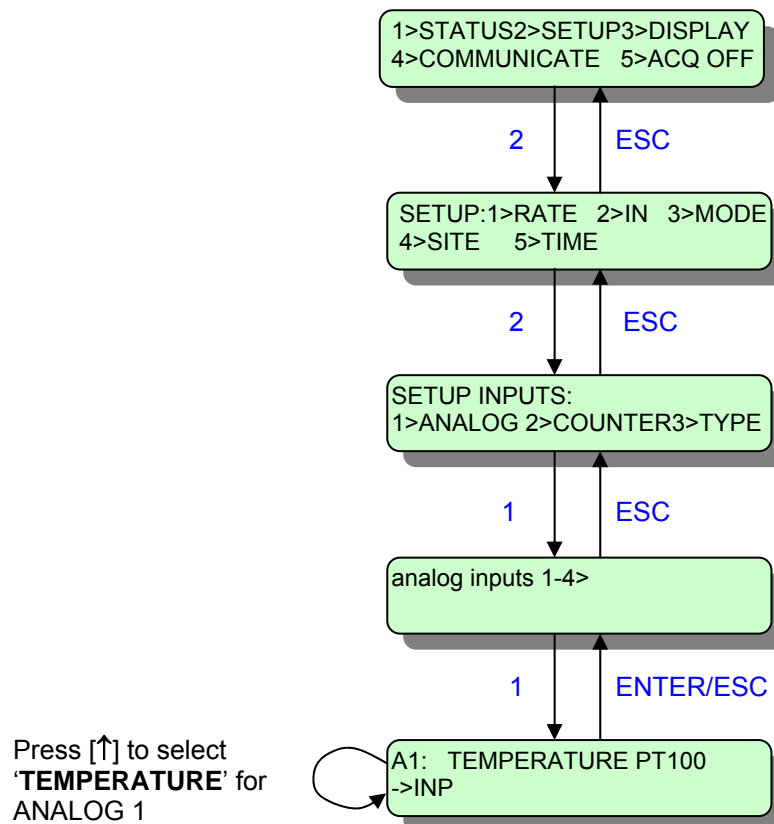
1>STATUS2>SETUP3>DISPLAY
4>COMMUNICATE 5>ACQ OFF

2

ESC

SETUP:1>RATE 2>IN 3>MODE
4>SITE 5>TIME

2

ESC

SETUP INPUTS:
1>ANALOG 2>COUNTER3>TYPE

1

ESC

analog inputs 1-4>

1

ENTER/ESC

Press [↑] to select '**TEMPERATURE**' for ANALOG 1

A1: TEMPERATURE PT100
->INP